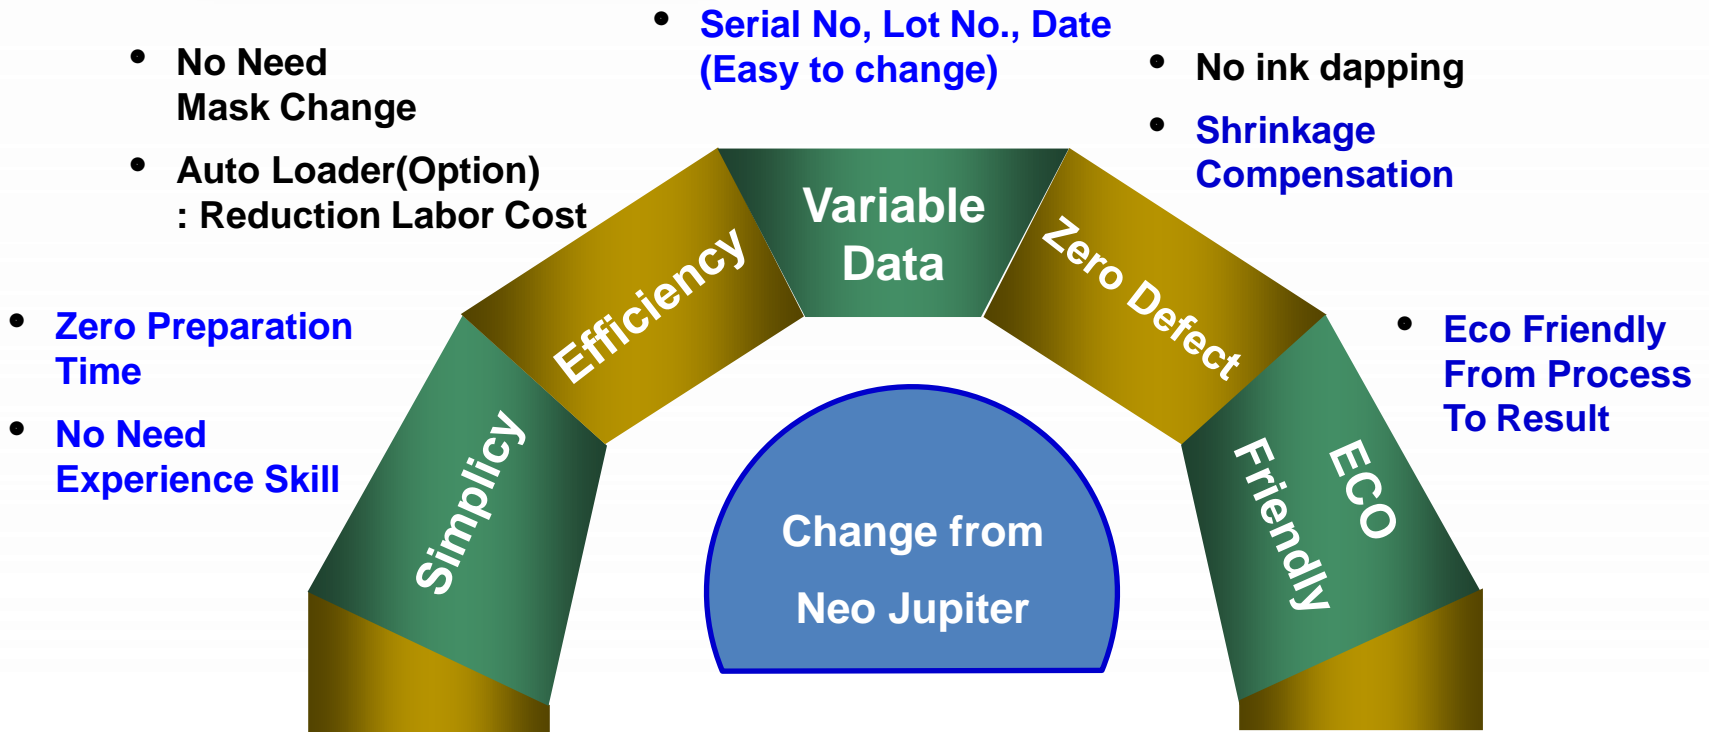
- Serial No, Lot No., Date (Easy to change)

- No Need Mask Change
- Auto Loader(Option) : Reduction Labor Cost

- No ink dapping
- Shrinkage Compensation

- Zero Preparation Time
- No Need Experience Skill

- Eco Friendly From Process To Result

Variable Data

Efficiency

Zero Defect

Simplicy

ECO Friendly

Change from Neo Jupiter